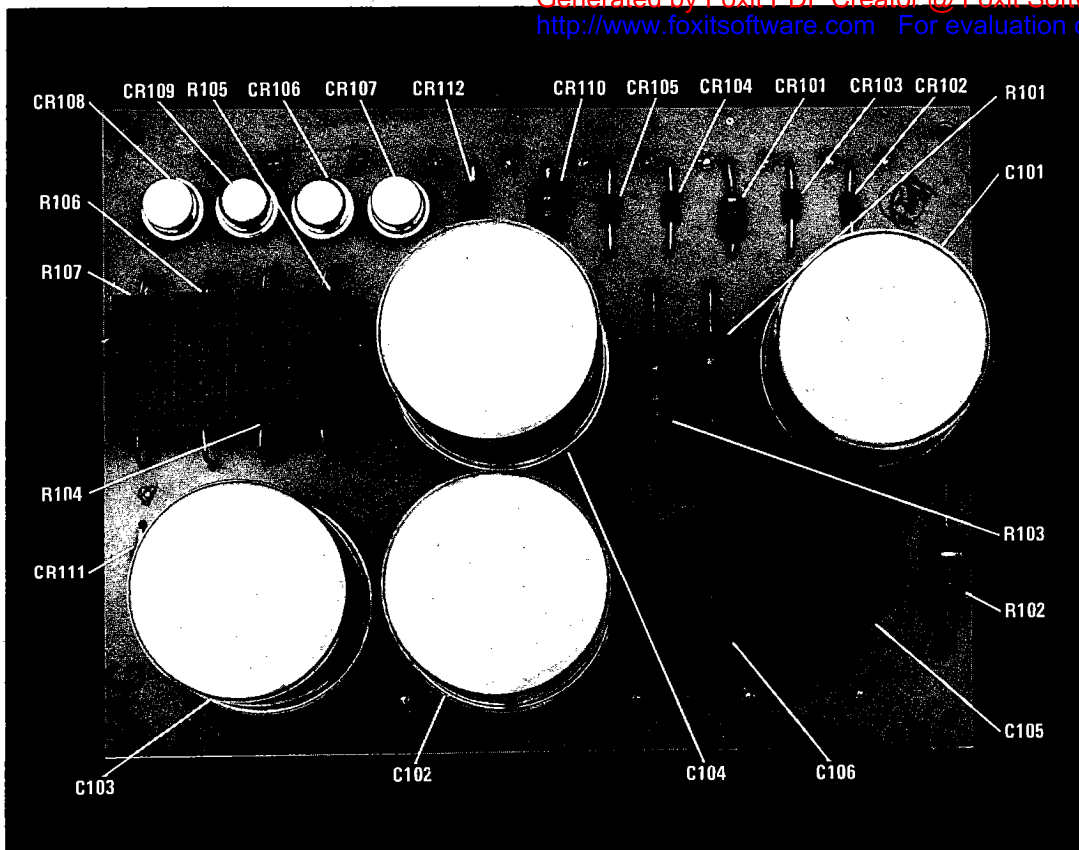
Generated by Foxit PDF Creator © Foxit Software
http://www.foxitsoftware.com For evaluation only.

CR108 CR109 R105 CR106 CR107 CR112 CR110 CR105 CR104 CR101 CR103 CR102 R101

R106

C101

R107

R104

R103

CR111

R102

C105

C103 C102 C104 C106